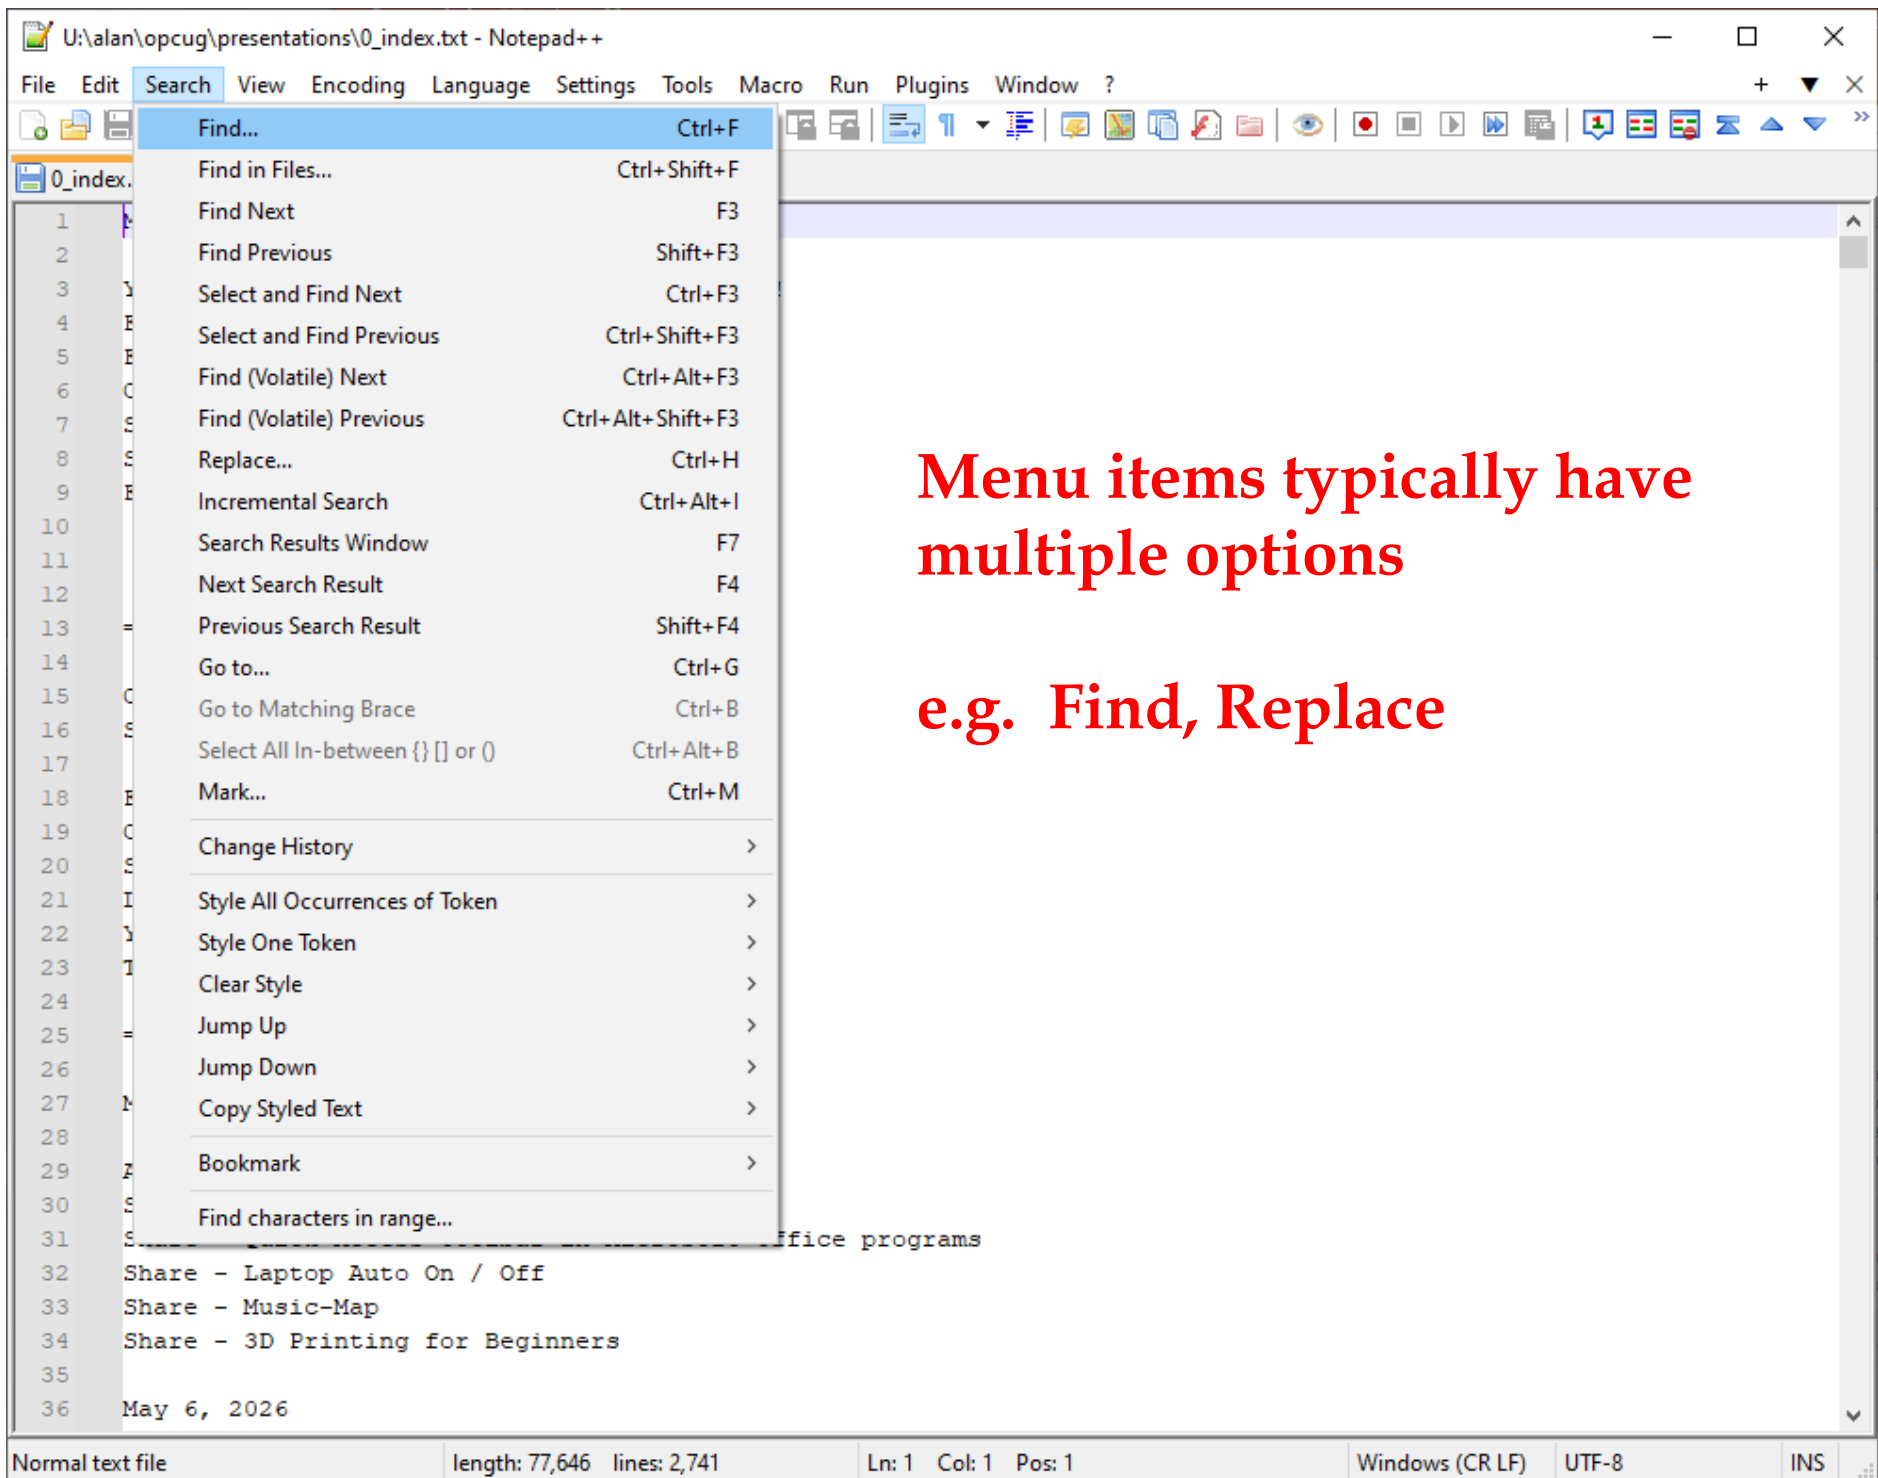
U:\alan\opcug\presentations\0_index.txt - Notepad++

File Edit Search View Encoding Language Settings Tools Macro Run Plugins Window ?

0_index.

| | |
|---|---|
| Find... | Ctrl+F |
| Find in Files... | Ctrl+Shift+F |
| Find Next | F3 |
| Find Previous | Shift+F3 |
| Select and Find Next | Ctrl+F3 |
| Select and Find Previous | Ctrl+Shift+F3 |
| Find (Volatile) Next | Ctrl+Alt+F3 |
| Find (Volatile) Previous | Ctrl+Alt+Shift+F3 |
| Replace... | Ctrl+H |
| Incremental Search | Ctrl+Alt+I |
| Search Results Window | F7 |
| Next Search Result | F4 |
| Previous Search Result | Shift+F4 |
| Go to... | Ctrl+G |
| Go to Matching Brace | Ctrl+B |
| Select All In-between {} [] or () | Ctrl+Alt+B |
| Mark... | Ctrl+M |
| Change History | > |
| Style All Occurrences of Token | > |
| Style One Token | > |
| Clear Style | > |
| Jump Up | > |
| Jump Down | > |
| Copy Styled Text | > |
| Bookmark | > |
| Find characters in range... | |

Menu items typically have multiple options

e.g. Find, Replace

1 2 3 4 5 6 7 8 9 10 11 12 13 14 15 16 17 18 19 20 21 22 23 24 25 26 27 28 29 30

31 S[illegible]ffice programs
32 Share - Laptop Auto On / Off
33 Share - Music-Map
34 Share - 3D Printing for Beginners
35
36 May 6, 2026

Normal text file length: 77,646 lines: 2,741 Ln: 1 Col: 1 Pos: 1 Windows (CR LF) UTF-8 INS